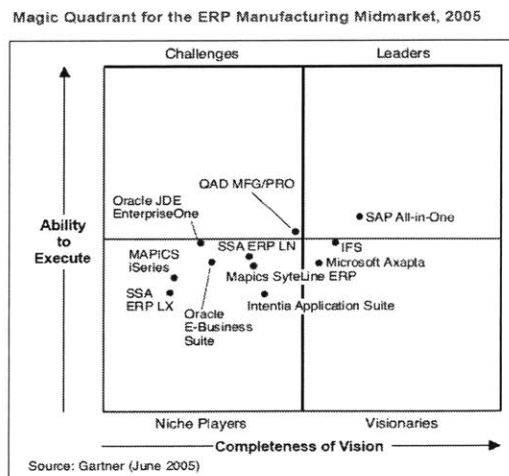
Magic Quadrant for the ERP Manufacturing Midmarket, 2005

Challenges

Leaders

Ability to Execute

QAD MFG/PRO

Oracle JDE EnterpriseOne

SAP All-in-One

SSA ERP LN

IFS

MAPICS iSeries

Microsoft Axapta

Mapics SyteLine ERP

SSA ERP LX

Oracle E-Business Suite

Intentia Application Suite

Niche Players

Visionaries

Completeness of Vision

Source: Gartner (June 2005)